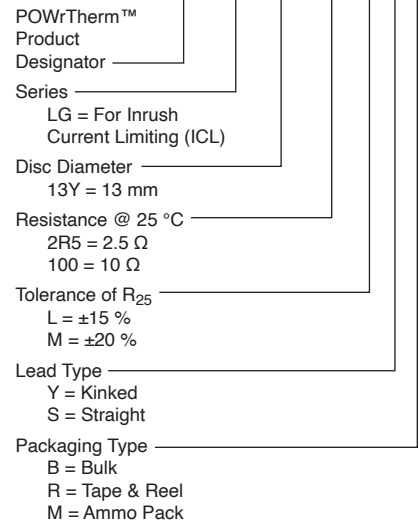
POWrTherm™ Product Designator

Series
LG = For Inrush Current Limiting (ICL)

Disc Diameter
13Y = 13 mm

Resistance @ 25 °C
2R5 = 2.5 Ω
100 = 10 Ω

Tolerance of $R_{25}$
L = ±15 %
M = ±20 %

Lead Type
Y = Kinked
S = Straight

Packaging Type
B = Bulk
R = Tape & Reel
M = Ammo Pack